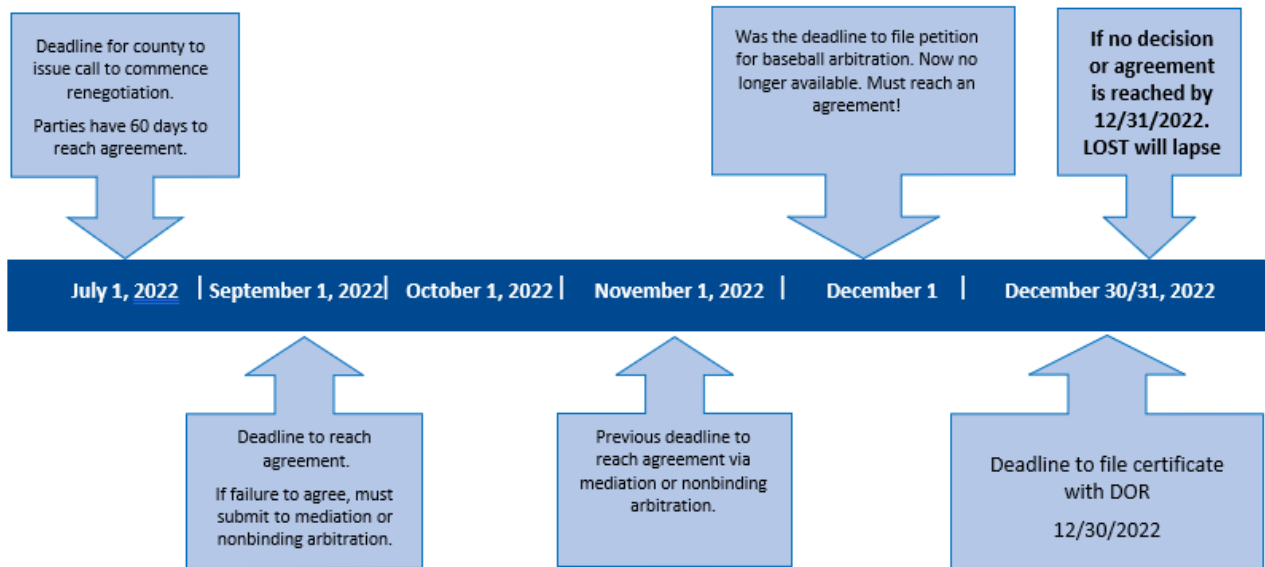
Deadline for county to issue call to commence renegotiation.

Parties have 60 days to reach agreement.

Was the deadline to file petition for baseball arbitration. Now no longer available. Must reach an agreement!

If no decision or agreement is reached by 12/31/2022. LOST will lapse

July 1, 2022 | September 1, 2022 | October 1, 2022 | November 1, 2022 | December 1 | December 30/31, 2022

Deadline to reach agreement.

If failure to agree, must submit to mediation or nonbinding arbitration.

Previous deadline to reach agreement via mediation or nonbinding arbitration.

Deadline to file certificate with DOR

12/30/2022